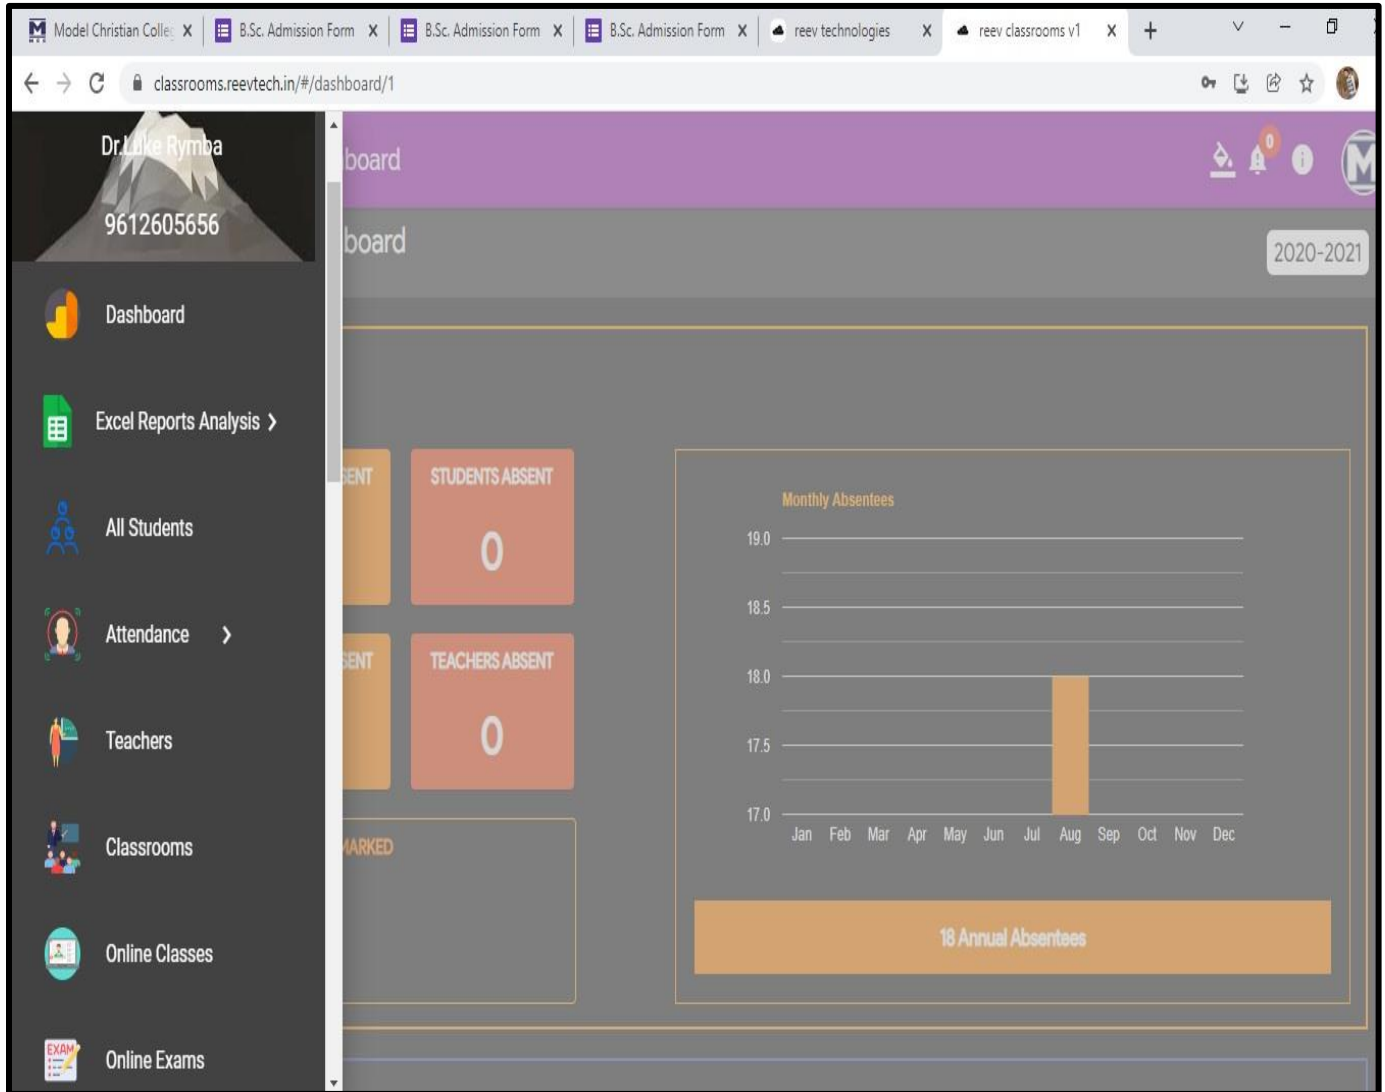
Model Christian Colle X
B.Sc. Admission Form X
B.Sc. Admission Form X
B.Sc. Admission Form X
reev technologies X
reev classrooms v1 X
+

classrooms.reevtech.in/#/dashboard/1

Dr.Luke Rymba
9612605656

Dashboard
Excel Reports Analysis >
All Students
Attendance >
Teachers
Classrooms
Online Classes
EXAM
Online Exams

board
0
board
2020-2021

SENT
STUDENTS ABSENT
0
SENT
TEACHERS ABSENT
0
MARKED

Monthly Absentees
19.0
18.5
18.0
17.5
17.0
Jan Feb Mar Apr May Jun Jul Aug Sep Oct Nov Dec

18 Annual Absentees